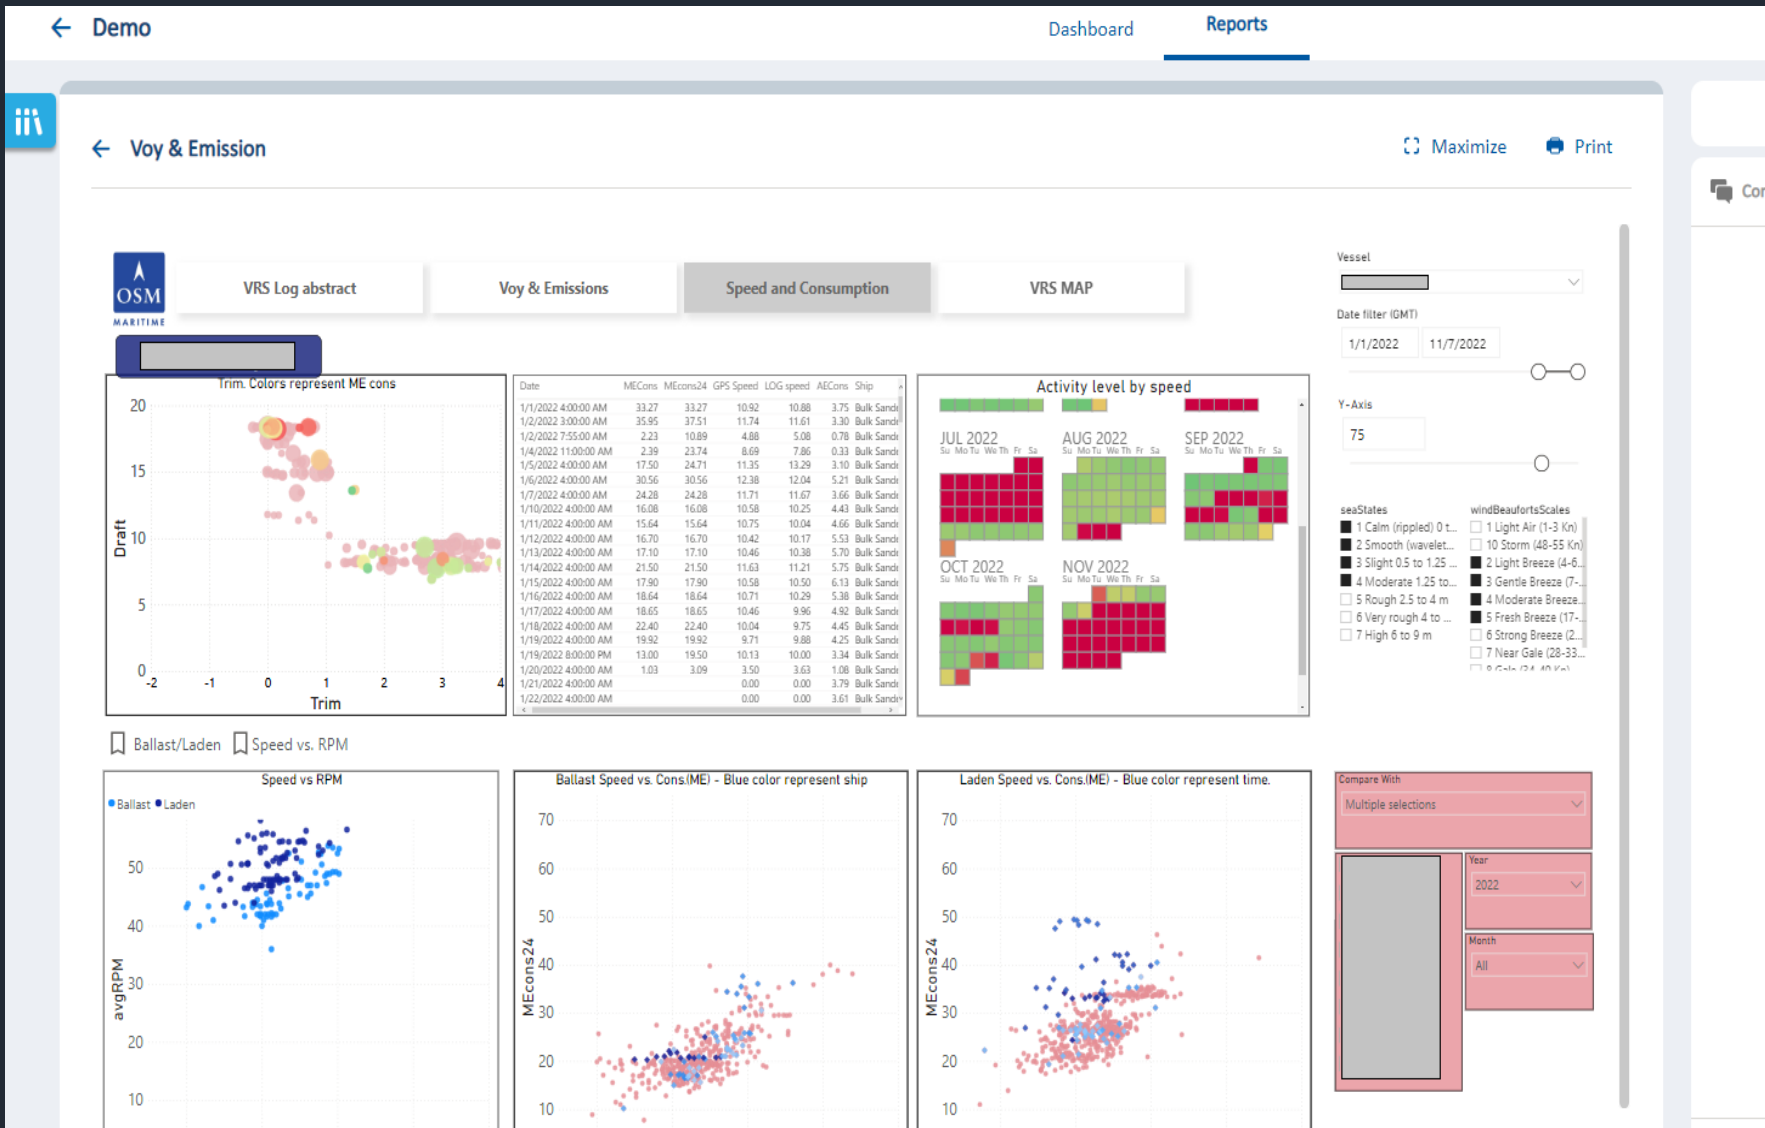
Demo

Dashboard Reports

Voy & Emission

Maximize Print

Cor

OSM MARITIME

VRS Log abstract

Voy & Emissions

Speed and Consumption

VRS MAP

Vessel

Date filter (GMT)

1/1/2022 11/7/2022

Y-Axis

75

Trim. Colors represent ME cons

20
15
10
5
0

Draft

-2 -1 0 1 2 3 4

Trim

| Date | MECons | MEcons24 | GPS Speed | LOG speed | AECons | Ship |
|---|---|---|---|---|---|---|
| 1/1/2022 4:00:00 AM | 33.27 | 33.27 | 10.92 | 10.88 | 3.75 | Bulk Sandi |
| 1/2/2022 3:00:00 AM | 35.95 | 37.51 | 11.74 | 11.61 | 3.30 | Bulk Sandi |
| 1/2/2022 7:55:00 AM | 2.23 | 10.89 | 4.88 | 5.08 | 0.78 | Bulk Sandi |
| 1/4/2022 11:00:00 AM | 2.39 | 23.74 | 8.69 | 7.86 | 0.33 | Bulk Sandi |
| 1/5/2022 4:00:00 AM | 17.50 | 24.71 | 11.35 | 13.29 | 3.10 | Bulk Sandi |
| 1/6/2022 4:00:00 AM | 30.56 | 30.56 | 12.38 | 12.04 | 5.21 | Bulk Sandi |
| 1/7/2022 4:00:00 AM | 24.28 | 24.28 | 11.71 | 11.67 | 3.66 | Bulk Sandi |
| 1/10/2022 4:00:00 AM | 16.08 | 16.08 | 10.58 | 10.25 | 4.43 | Bulk Sandi |
| 1/11/2022 4:00:00 AM | 15.64 | 15.64 | 10.75 | 10.04 | 4.66 | Bulk Sandi |
| 1/12/2022 4:00:00 AM | 16.70 | 16.70 | 10.42 | 10.17 | 5.53 | Bulk Sandi |
| 1/13/2022 4:00:00 AM | 17.10 | 17.10 | 10.46 | 10.38 | 5.70 | Bulk Sandi |
| 1/14/2022 4:00:00 AM | 21.50 | 21.50 | 11.63 | 11.21 | 5.75 | Bulk Sandi |
| 1/15/2022 4:00:00 AM | 17.90 | 17.90 | 10.58 | 10.50 | 6.13 | Bulk Sandi |
| 1/16/2022 4:00:00 AM | 18.64 | 18.64 | 10.71 | 10.29 | 5.38 | Bulk Sandi |
| 1/17/2022 4:00:00 AM | 18.65 | 18.65 | 10.46 | 9.96 | 4.92 | Bulk Sandi |
| 1/18/2022 4:00:00 AM | 22.40 | 22.40 | 10.04 | 9.75 | 4.45 | Bulk Sandi |
| 1/19/2022 4:00:00 AM | 19.92 | 19.92 | 9.71 | 9.88 | 4.25 | Bulk Sandi |
| 1/19/2022 8:00:00 PM | 13.00 | 19.50 | 10.13 | 10.00 | 3.34 | Bulk Sandi |
| 1/20/2022 4:00:00 AM | 1.03 | 3.09 | 3.50 | 3.63 | 1.08 | Bulk Sandi |
| 1/21/2022 4:00:00 AM | | | 0.00 | 0.00 | 3.79 | Bulk Sandi |
| 1/22/2022 4:00:00 AM | | | 0.00 | 0.00 | 3.61 | Bulk Sandi |

Activity level by speed

JUL 2022 AUG 2022 SEP 2022
OCT 2022 NOV 2022

seaStates
1 Calm (rippled) 0 t...
2 Smooth (wavelet...
3 Slight 0.5 to 1.25 ...
4 Moderate 1.25 to...
5 Rough 2.5 to 4 m
6 Very rough 4 to ...
7 High 6 to 9 m

windBeaufortsScales
1 Light Air (1-3 Kn)
10 Storm (48-55 Kn)
2 Light Breeze (4-6...
3 Gentle Breeze (7-...
4 Moderate Breeze...
5 Fresh Breeze (17-...
6 Strong Breeze (2...
7 Near Gale (28-33...

Ballast/Laden Speed vs. RPM

Speed vs RPM
Ballast Laden
50 40 30 20 10
avgRPM

Ballast Speed vs. Cons(ME) - Blue color represent ship
70 60 50 40 30 20 10
MEcons24

Laden Speed vs. Cons(ME) - Blue color represent time.
70 60 50 40 30 20 10
MEcons24

Compare With
Multiple selections

Year
2022

Month
All